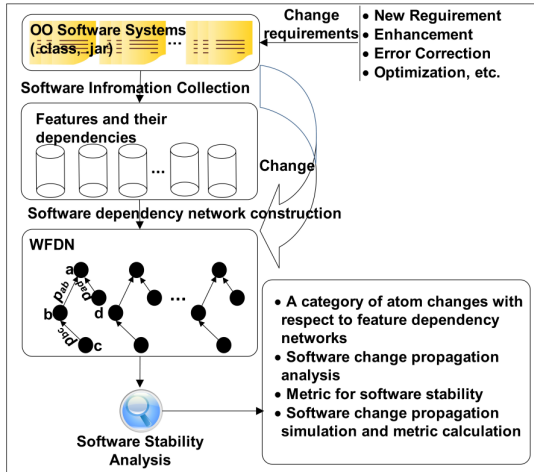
OO Software Systems (.class, .jar)

...

Change requirements

• New Requirement
• Enhancement
• Error Correction
• Optimization, etc.

Software Infromation Collection

Features and their dependencies

...

Change

Software dependency network construction

WFDN

a

$p_{ab}$

$p_{ad}$

b

d

$p_{bc}$

c

...

• A category of atom changes with respect to feature dependency networks
• Software change propagation analysis
• Metric for software stability
• Software change propagation simulation and metric calculation

Software Stability Analysis